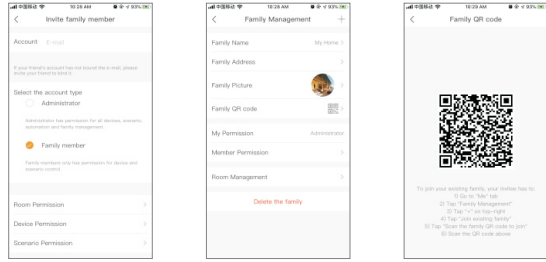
中国移动 10:28 AM 93%

<

Invite family member

Account E-mail

If your friend's account has not bound the e-mail, please invite your friend to bind it.

Select the account type

Administrator

Administrator has permission for all devices, scenario, automation and family management

Family member

Family members only has permission for device and scenario control

Room Permission >

Device Permission >

Scenario Permission >

中国移动 10:28 AM 93%

<

Family Management

+

Family Name My Home >

Family Address >

Family Picture >

Family QR code >

My Permission Administrator

Member Permission >

Room Management >

Delete the family

中国移动 10:28 AM 93%

<

Family QR code

To join your existing family, your invitee has to:
1) Go to "Me" tab
2) Tap "Family Management"
3) Tap "+" on top-right
4) Tap "Join existing family"
5) Tap "Scan the family QR code to join"
6) Scan the QR code above